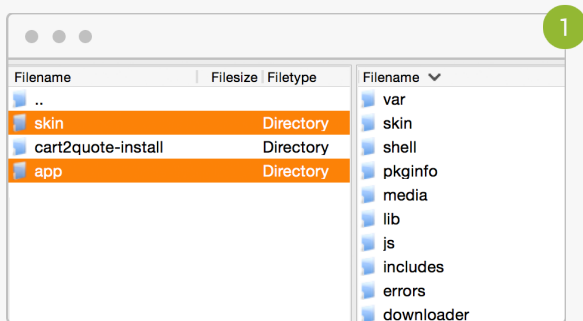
1

| Filename | Filesize | Filetype |
|---|---|---|
| .. | | |
| skin | | Directory |
| cart2quote-install | | Directory |
| app | | Directory |

Filename

var
skin
shell
pkginfo
media
lib
js
includes
errors
downloader